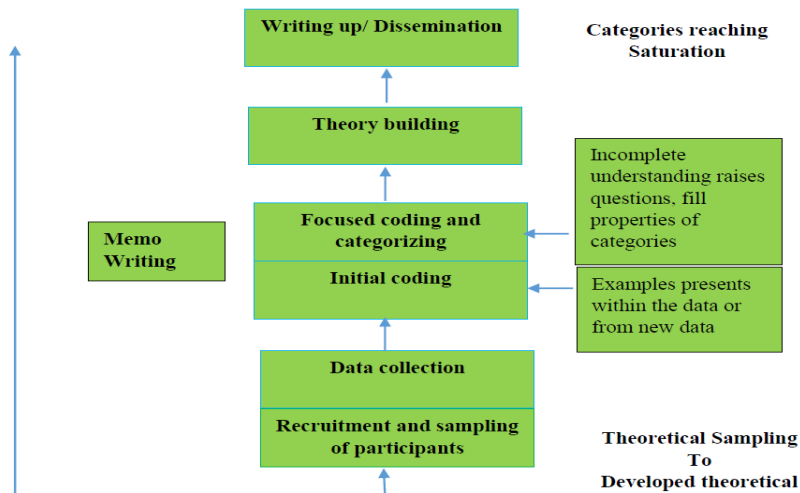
Writing up/ Dissemination

Categories reaching Saturation

Theory building

Incomplete understanding raises questions, fill properties of categories

Memo Writing

Focused coding and categorizing

Initial coding

Examples presents within the data or from new data

Data collection

Recruitment and sampling of participants

Theoretical Sampling To Developed theoretical